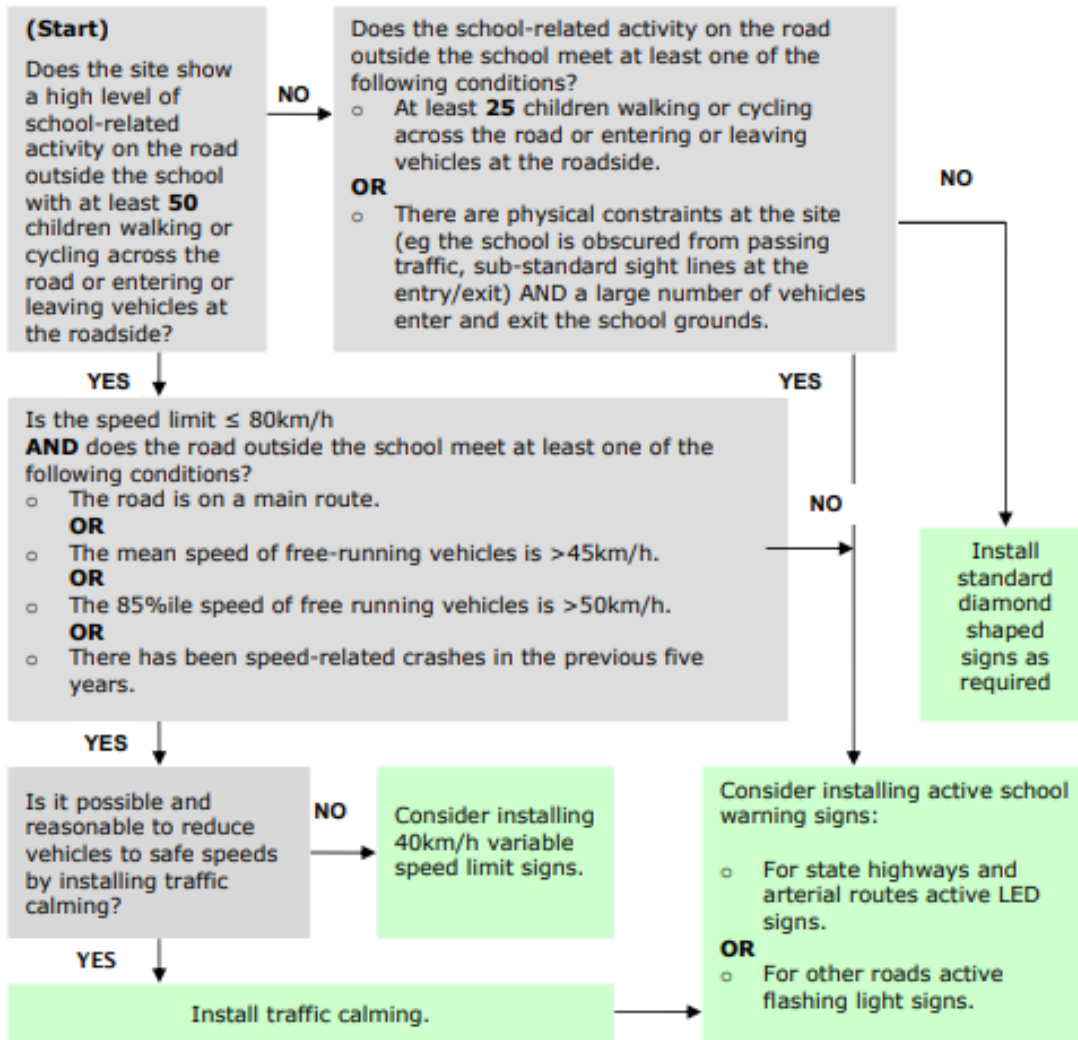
(Start)
Does the site show a high level of school-related activity on the road outside the school with at least 50 children walking or cycling across the road or entering or leaving vehicles at the roadside?

NO

Does the school-related activity on the road outside the school meet at least one of the following conditions?
o At least 25 children walking or cycling across the road or entering or leaving vehicles at the roadside.
OR
o There are physical constraints at the site (eg the school is obscured from passing traffic, sub-standard sight lines at the entry/exit) AND a large number of vehicles enter and exit the school grounds.

NO

YES

YES

Is the speed limit ≤ 80km/h
AND does the road outside the school meet at least one of the following conditions?
o The road is on a main route.
OR
o The mean speed of free-running vehicles is >45km/h.
OR
o The 85%ile speed of free running vehicles is >50km/h.
OR
o There has been speed-related crashes in the previous five years.

NO

Install standard diamond shaped signs as required

YES

Is it possible and reasonable to reduce vehicles to safe speeds by installing traffic calming?

NO

Consider installing 40km/h variable speed limit signs.

Consider installing active school warning signs:
o For state highways and arterial routes active LED signs.
OR
o For other roads active flashing light signs.

YES

Install traffic calming.